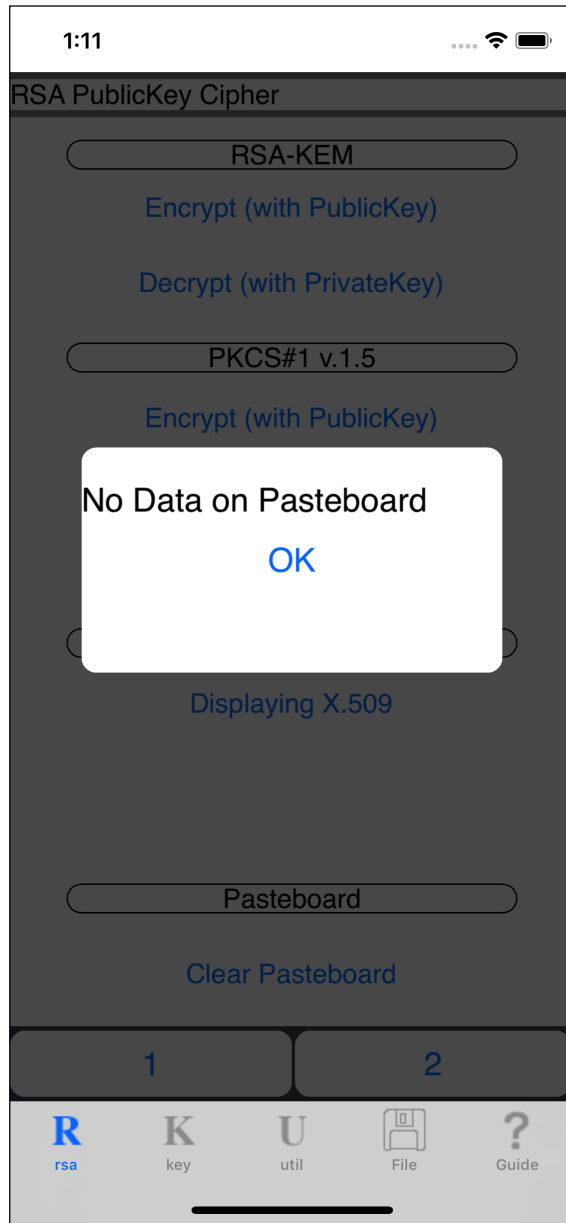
1:11

RSA PublicKey Cipher

RSA-KEM

Encrypt (with PublicKey)

Decrypt (with PrivateKey)

PKCS#1 v.1.5

Encrypt (with PublicKey)

No Data on Pasteboard

OK

Displaying X.509

Pasteboard

Clear Pasteboard

1

2

R
rsa

K
key

U
util

File

?
Guide